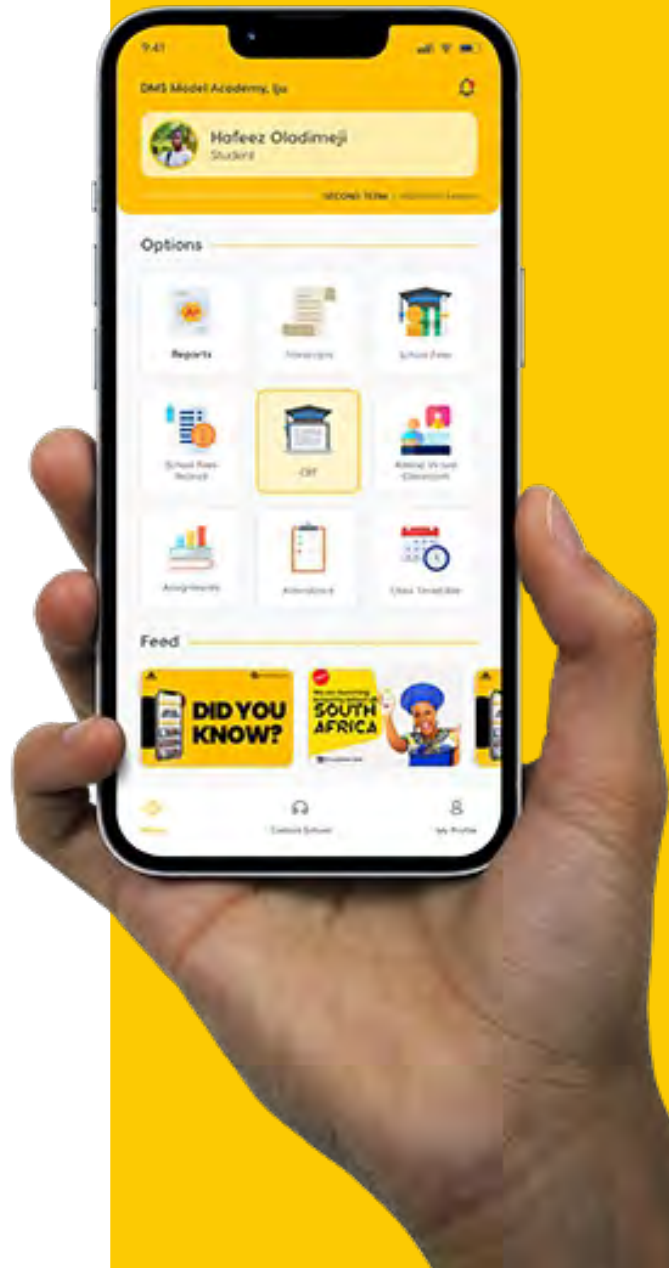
9:41

DMS Model Academy, Iju

Hafeez Oladimeji
Student

SECOND TERM | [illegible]

Options

Reports

Transcripts

School Fees

School Fees Receipt

CBT

Attend Virtual Classroom

Assignments

Attendance

Class Timetable

Feed

DID YOU KNOW?

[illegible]
SOUTH AFRICA

Home

Contact School

My Profile